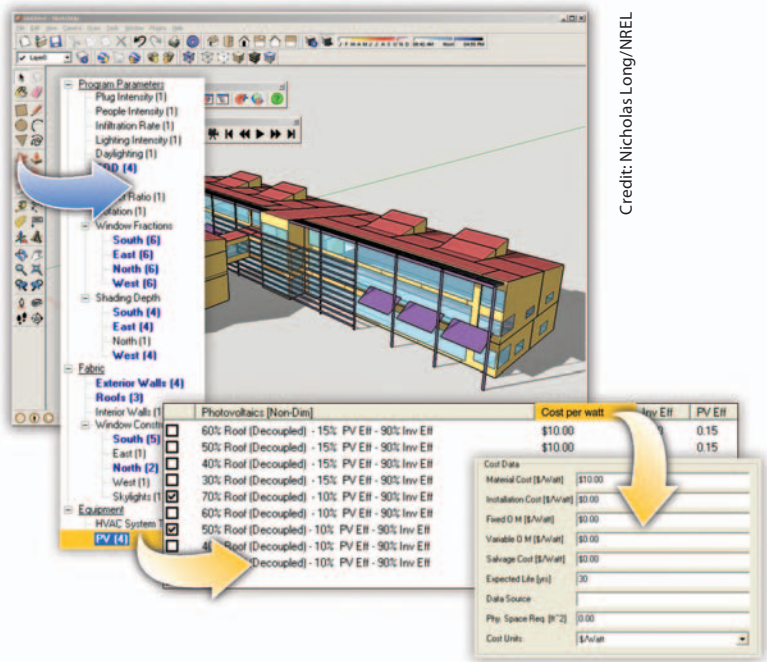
Credit: Nicholas Long/NREL

Program Parameters
Plug Intensity (1)
People Intensity (1)
Infiltration Rate (1)
Lighting Intensity (1)
Daylighting (1)
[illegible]DD (4)
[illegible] Ratio (1)
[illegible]ntation (1)
Window Fractions
South (6)
East (6)
North (6)
West (6)
Shading Depth
South (4)
East (4)
North (1)
West (4)
Fabric
Exterior Walls (4)
Roofs (3)
Interior Walls (1)
Window Constr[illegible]
South (5)
East (1)
North (2)
West (1)
Skylights (1)
Equipment
HVAC System T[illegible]
PV (4)

| | Photovoltaics [Non-Dim] | Cost per watt | Inv Eff | PV Eff |
|---|---|---|---|---|
| ☐ | 60% Roof (Decoupled) - 15% PV Eff - 90% Inv Eff | $10.00 | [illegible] | 0.15 |
| ☐ | 50% Roof (Decoupled) - 15% PV Eff - 90% Inv Eff | $10.00 | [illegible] | 0.15 |
| ☐ | 40% Roof (Decoupled) - 15% PV Eff - 90% Inv Eff | | | |
| ☐ | 30% Roof (Decoupled) - 15% PV Eff - 90% Inv Eff | | | |
| ☑ | 70% Roof (Decoupled) - 10% PV Eff - 90% Inv Eff | | | |
| ☐ | 60% Roof (Decoupled) - 10% PV Eff - 90% Inv Eff | | | |
| ☑ | 50% Roof (Decoupled) - 10% PV Eff - 90% Inv Eff | | | |
| ☐ | 4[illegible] Roof (Decoupled) - 10% PV Eff - 90% Inv Eff | | | |
| | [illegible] (Decoupled) - 10% PV Eff - 90% Inv Eff | | | |

Cost Data
Material Cost [$/Watt] $10.00
Installation Cost [$/Watt] $0.00
Fixed O M [$/Watt] $0.00
Variable O M [$/Watt] $0.00
Salvage Cost [$/Watt] $0.00
Expected Life [yrs] 30
Data Source
Phy. Space Req. [ft^2] 0.00
Cost Units $/Watt